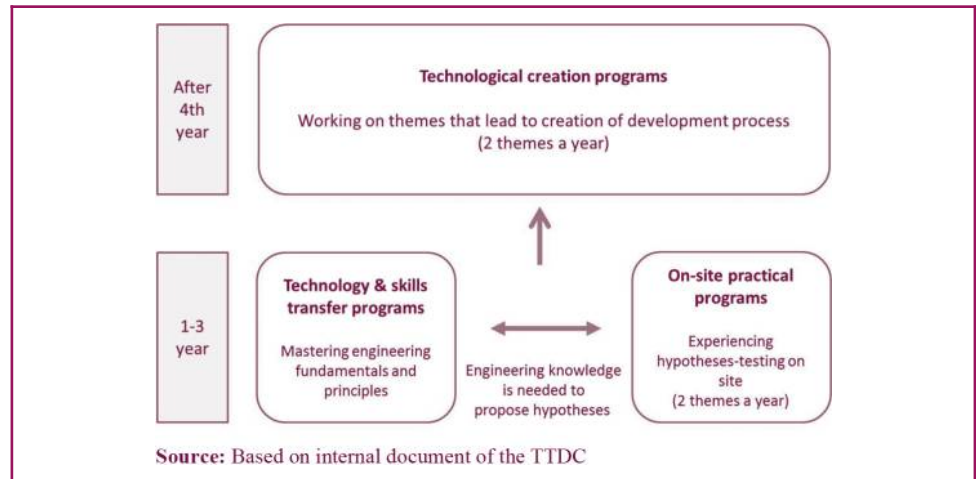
After 4th year

Technological creation programs

Working on themes that lead to creation of development process (2 themes a year)

1-3 year

Technology & skills transfer programs

Mastering engineering fundamentals and principles

Engineering knowledge is needed to propose hypotheses

On-site practical programs

Experiencing hypotheses-testing on site (2 themes a year)

Source: Based on internal document of the TTDC